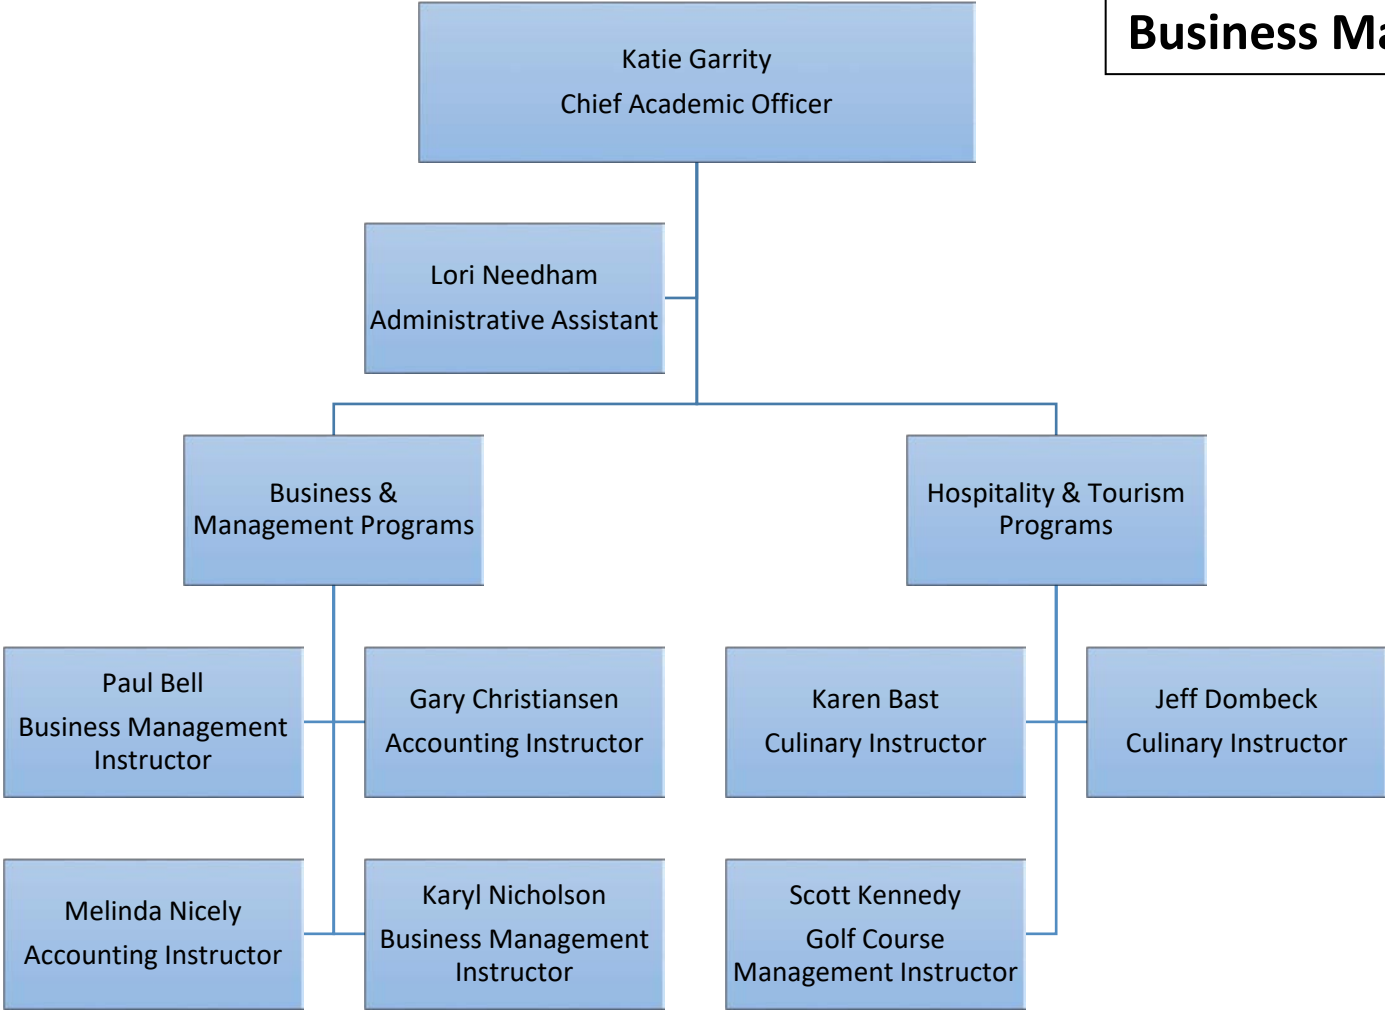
Business Ma

Katie Garrity
Chief Academic Officer

Lori Needham
Administrative Assistant

Business & Management Programs

Hospitality & Tourism Programs

Paul Bell
Business Management Instructor

Gary Christiansen
Accounting Instructor

Karen Bast
Culinary Instructor

Jeff Dombeck
Culinary Instructor

Melinda Nicely
Accounting Instructor

Karyl Nicholson
Business Management Instructor

Scott Kennedy
Golf Course Management Instructor